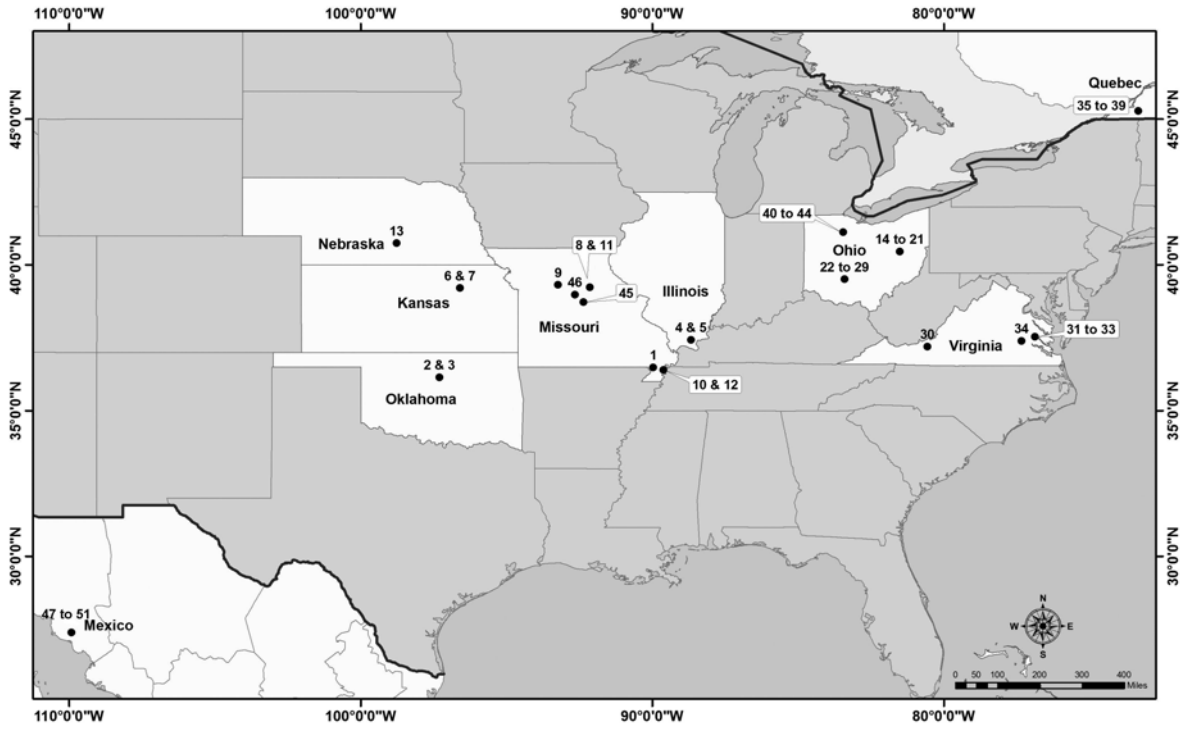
110°0'0"W 100°0'0"W 90°0'0"W 80°0'0"W

45°0'0"N 40°0'0"N 35°0'0"N 30°0'0"N

Quebec
35 to 39

13
Nebraska

8 & 11
9
46
45
6 & 7
Kansas
Missouri
Illinois

40 to 44
Ohio
14 to 21
22 to 29

4 & 5
1
10 & 12

2 & 3
Oklahoma

30
34
Virginia
31 to 33

47 to 51
Mexico

N
W E
S

0 50 100 200 300 400 Miles

110°0'0"W 100°0'0"W 90°0'0"W 80°0'0"W

45°0'0"N 40°0'0"N 35°0'0"N 30°0'0"N